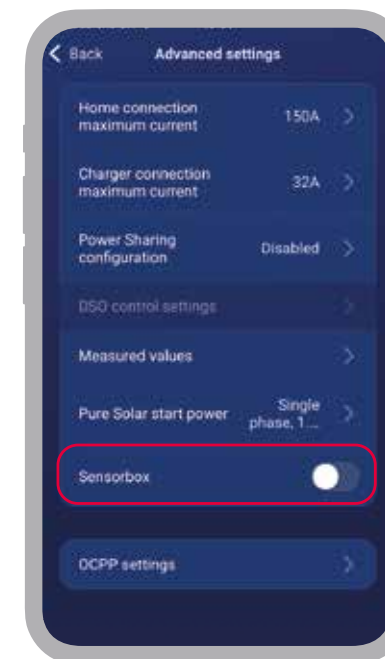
Back
Advanced settings

Home connection maximum current
150A

Charger connection maximum current
32A

Power Sharing configuration
Disabled

DSO control settings

Measured values

Pure Solar start power
Single phase, 1...

Sensorbox

OCPP settings